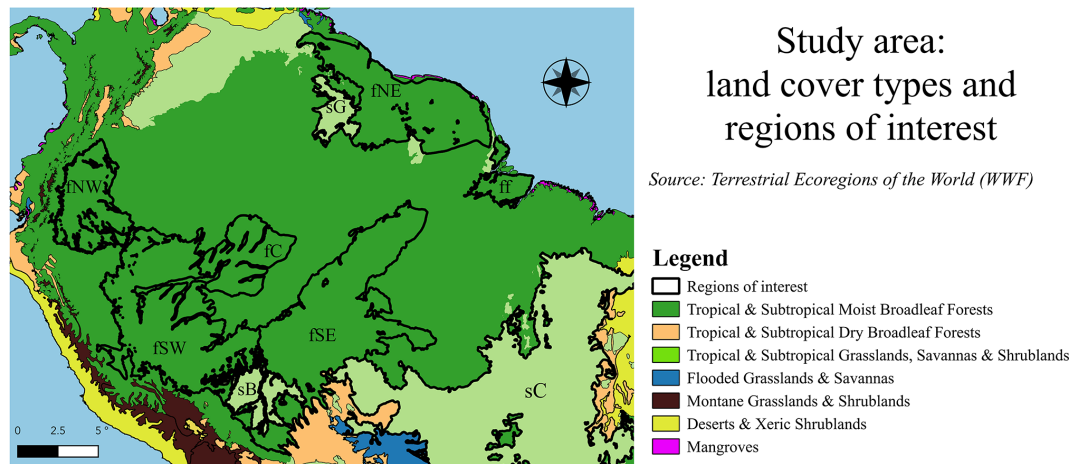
Study area:
land cover types and
regions of interest

Source: Terrestrial Ecoregions of the World (WWF)

sG
fNE
fNW
ff
fC
fSW
fSE
sB
sC

0 2.5 5 °

Legend
Regions of interest
Tropical & Subtropical Moist Broadleaf Forests
Tropical & Subtropical Dry Broadleaf Forests
Tropical & Subtropical Grasslands, Savannas & Shrublands
Flooded Grasslands & Savannas
Montane Grasslands & Shrublands
Deserts & Xeric Shrublands
Mangroves